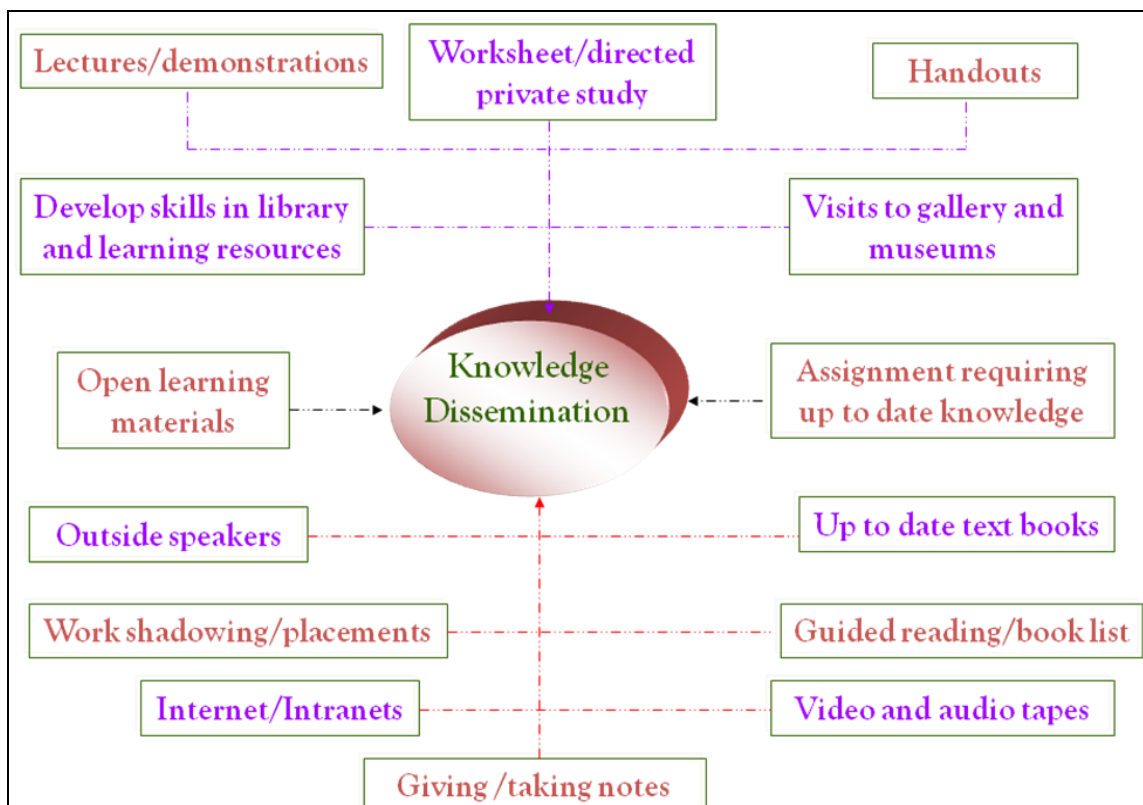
Lectures/demonstrations

Worksheet/directed private study

Handouts

Develop skills in library and learning resources

Visits to gallery and museums

Open learning materials

Knowledge Dissemination

Assignment requiring up to date knowledge

Outside speakers

Up to date text books

Work shadowing/placements

Guided reading/book list

Internet/Intranets

Video and audio tapes

Giving /taking notes